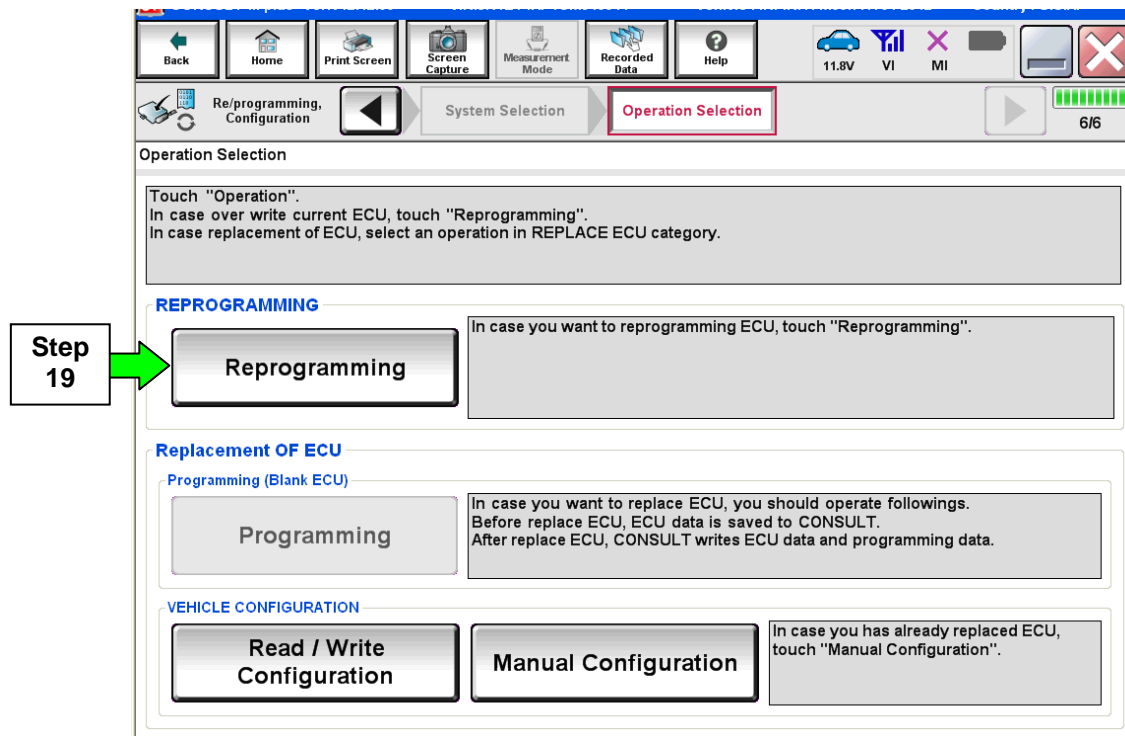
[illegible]

Back | Home | Print Screen | Screen Capture | Measurement Mode | Recorded Data | Help | 11.8V | VI | MI

Re/programming, Configuration | System Selection | Operation Selection | 6/6

Operation Selection

Touch "Operation".
In case over write current ECU, touch "Reprogramming".
In case replacement of ECU, select an operation in REPLACE ECU category.

REPROGRAMMING

Step 19

Reprogramming

In case you want to reprogramming ECU, touch "Reprogramming".

Replacement OF ECU

Programming (Blank ECU)

Programming

In case you want to replace ECU, you should operate followings.
Before replace ECU, ECU data is saved to CONSULT.
After replace ECU, CONSULT writes ECU data and programming data.

VEHICLE CONFIGURATION

Read / Write Configuration

Manual Configuration

In case you has already replaced ECU, touch "Manual Configuration".